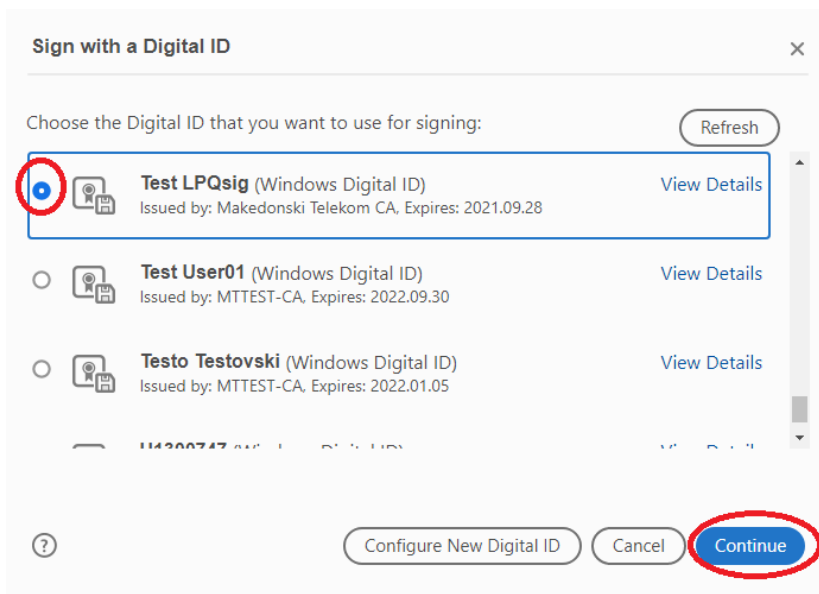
Sign with a Digital ID

×

Choose the Digital ID that you want to use for signing:

Refresh

Test LPQsig (Windows Digital ID)
Issued by: Makedonski Telekom CA, Expires: 2021.09.28

View Details

Test User01 (Windows Digital ID)
Issued by: MTTEST-CA, Expires: 2022.09.30

View Details

Testo Testovski (Windows Digital ID)
Issued by: MTTEST-CA, Expires: 2022.01.05

View Details

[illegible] (Windows Digital ID)

View Details

?

Configure New Digital ID

Cancel

Continue